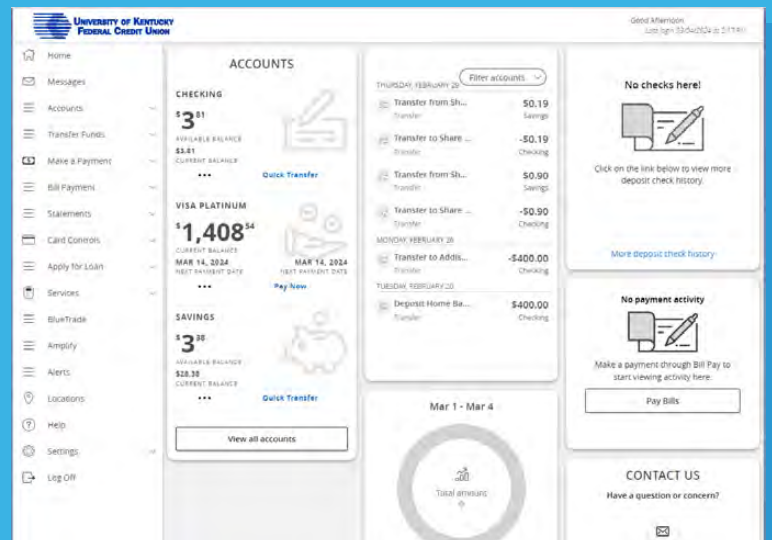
UNIVERSITY OF KENTUCKY FEDERAL CREDIT UNION

Good Afternoon
Last login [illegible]

Home
Messages
Accounts
Transfer Funds
Make a Payment
Bill Payment
Statements
Card Controls
Apply for Loan
Services
BlueTrade
Amplify
Alerts
Locations
Help
Settings
Log Off

ACCOUNTS

CHECKING
$3.81
AVAILABLE BALANCE
$3.81
CURRENT BALANCE
Quick Transfer

VISA PLATINUM
$1,408.54
CURRENT BALANCE
MAR 14, 2024
NEXT PAYMENT DATE
MAR 14, 2024
NEXT PAYMENT DATE
Pay Now

SAVINGS
$3.38
AVAILABLE BALANCE
$28.38
CURRENT BALANCE
Quick Transfer

View all accounts

Filter accounts
THURSDAY, FEBRUARY 29
Transfer from Sh... $0.19
Transfer Savings
Transfer to Share ... -$0.19
Transfer Checking
Transfer from Sh... $0.90
Transfer Savings
Transfer to Share ... -$0.90
Transfer Checking
MONDAY, FEBRUARY 26
Transfer to Addis... -$400.00
Transfer Checking
TUESDAY, FEBRUARY 20
Deposit Home Ba... $400.00
Transfer Checking

Mar 1 - Mar 4
Total amount
$0

No checks here!
Click on the link below to view more deposit check history.
More deposit check history

No payment activity
Make a payment through Bill Pay to start viewing activity here.
Pay Bills

CONTACT US
Have a question or concern?